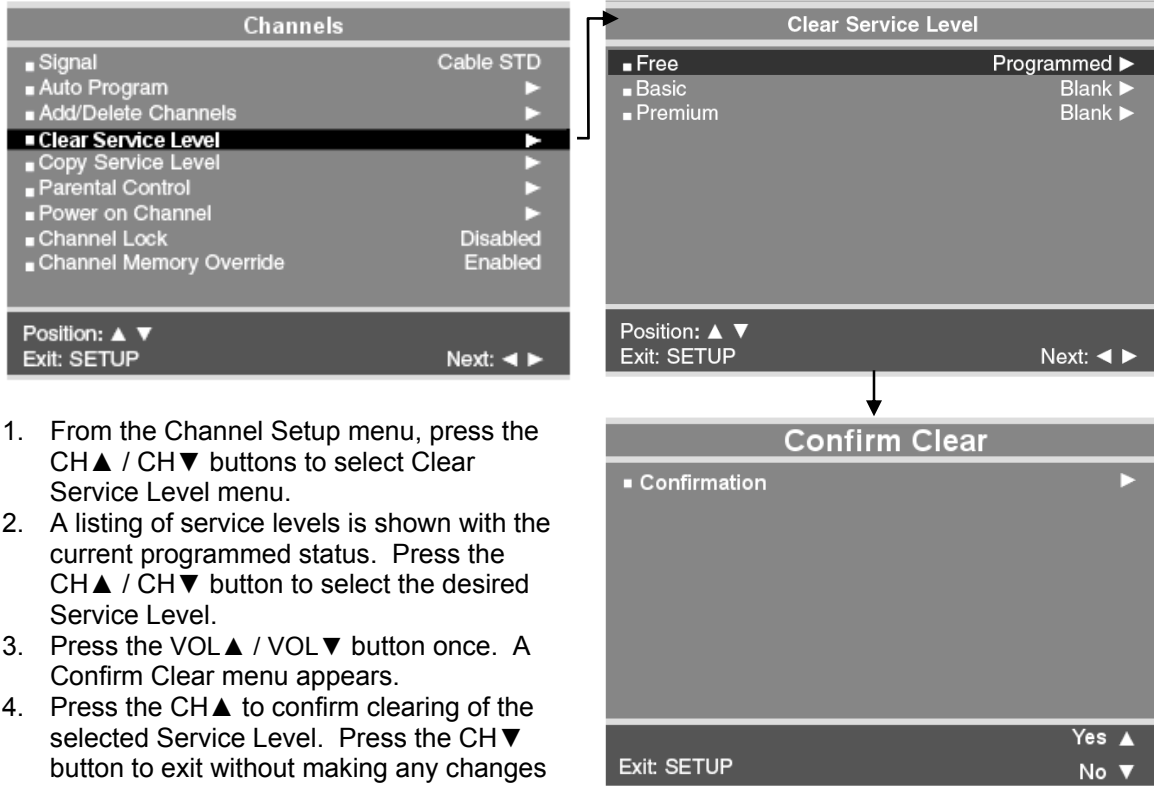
Channels

■ Signal Cable STD
■ Auto Program ►
■ Add/Delete Channels ►
■ Clear Service Level ►
■ Copy Service Level ►
■ Parental Control ►
■ Power on Channel ►
■ Channel Lock Disabled
■ Channel Memory Override Enabled

Position: ▲ ▼
Exit: SETUP Next: ◄ ►

Clear Service Level

■ Free Programmed ►
■ Basic Blank ►
■ Premium Blank ►

Position: ▲ ▼
Exit: SETUP Next: ◄ ►

1. From the Channel Setup menu, press the CH▲ / CH▼ buttons to select Clear Service Level menu.
2. A listing of service levels is shown with the current programmed status. Press the CH▲ / CH▼ button to select the desired Service Level.
3. Press the VOL▲ / VOL▼ button once. A Confirm Clear menu appears.
4. Press the CH▲ to confirm clearing of the selected Service Level. Press the CH▼ button to exit without making any changes

Confirm Clear

■ Confirmation ►

Yes ▲
Exit: SETUP No ▼